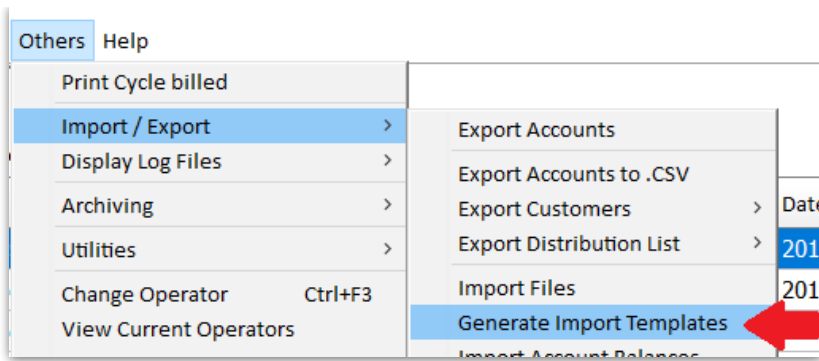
Others Help

Print Cycle billed
Import / Export >
Display Log Files >
Archiving >
Utilities >
Change Operator Ctrl+F3
View Current Operators

Export Accounts
Export Accounts to .CSV
Export Customers >
Export Distribution List >
Import Files
Generate Import Templates
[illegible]

Date
201
201